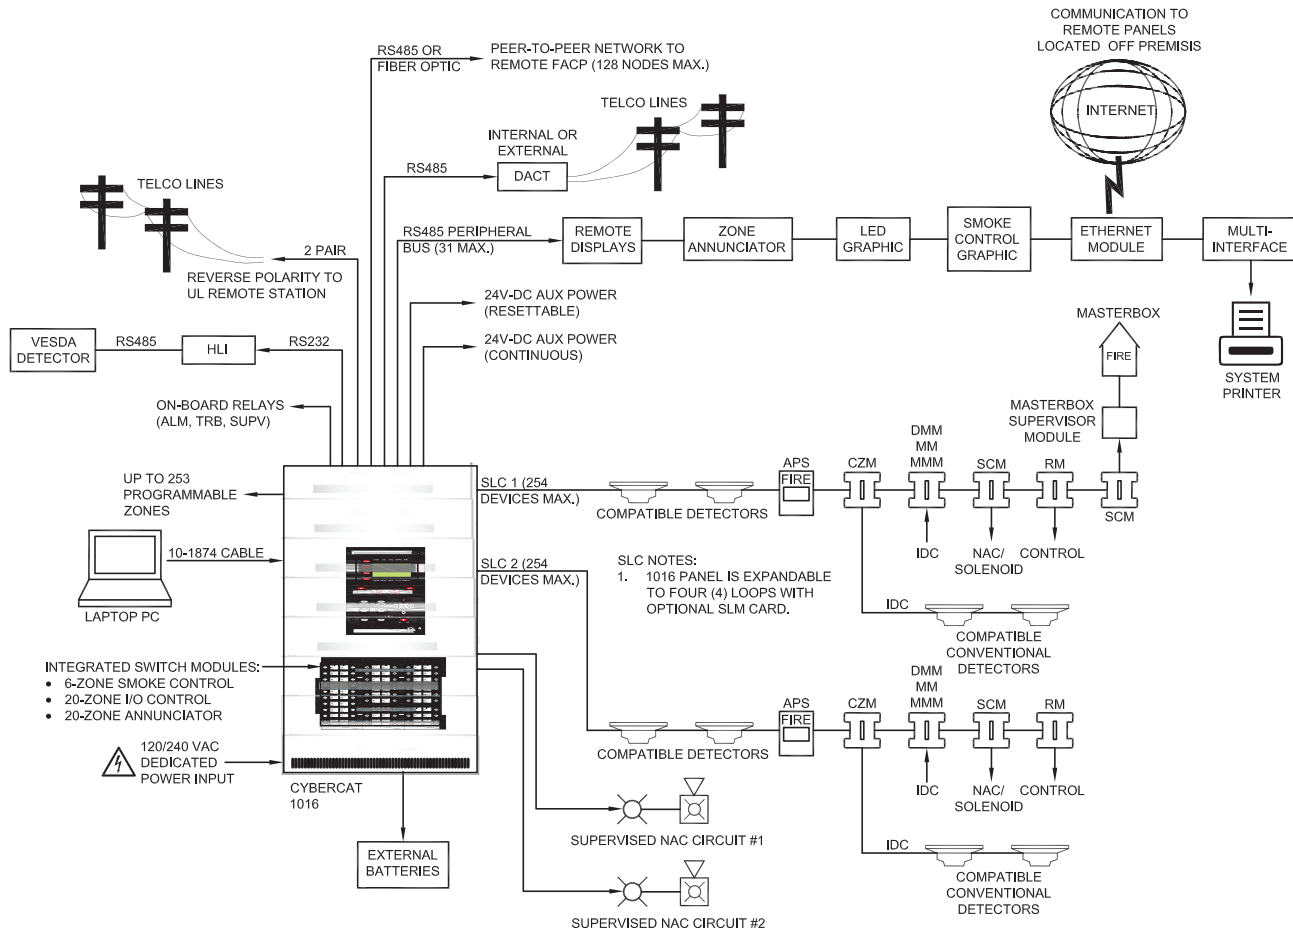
COMMUNICATION TO REMOTE PANELS LOCATED OFF PREMISIS

INTERNET

RS485 OR FIBER OPTIC

PEER-TO-PEER NETWORK TO REMOTE FACP (128 NODES MAX.)

TELCO LINES

INTERNAL OR EXTERNAL

RS485

DACT

TELCO LINES

2 PAIR

REVERSE POLARITY TO UL REMOTE STATION

RS485 PERIPHERAL BUS (31 MAX.)

REMOTE DISPLAYS

ZONE ANNUNCIATOR

LED GRAPHIC

SMOKE CONTROL GRAPHIC

ETHERNET MODULE

MULTI-INTERFACE

SYSTEM PRINTER

24V-DC AUX POWER (RESETTABLE)

24V-DC AUX POWER (CONTINUOUS)

MASTERBOX

FIRE

MASTERBOX SUPERVISOR MODULE

VESDA DETECTOR

RS485

HLI

RS232

ON-BOARD RELAYS (ALM, TRB, SUPV)

UP TO 253 PROGRAMMABLE ZONES

SLC 1 (254 DEVICES MAX.)

COMPATIBLE DETECTORS

APS FIRE

CZM

DMM MM MMM

SCM

RM

SCM

IDC

NAC/ SOLENOID

CONTROL

10-1874 CABLE

LAPTOP PC

SLC 2 (254 DEVICES MAX.)

SLC NOTES:
1. 1016 PANEL IS EXPANDABLE TO FOUR (4) LOOPS WITH OPTIONAL SLM CARD.

IDC

COMPATIBLE CONVENTIONAL DETECTORS

INTEGRATED SWITCH MODULES:
• 6-ZONE SMOKE CONTROL
• 20-ZONE I/O CONTROL
• 20-ZONE ANNUNCIATOR

120/240 VAC DEDICATED POWER INPUT

CYBERCAT 1016

EXTERNAL BATTERIES

COMPATIBLE DETECTORS

APS FIRE

CZM

DMM MM MMM

SCM

RM

IDC

NAC/ SOLENOID

CONTROL

SUPERVISED NAC CIRCUIT #1

IDC

COMPATIBLE CONVENTIONAL DETECTORS

SUPERVISED NAC CIRCUIT #2